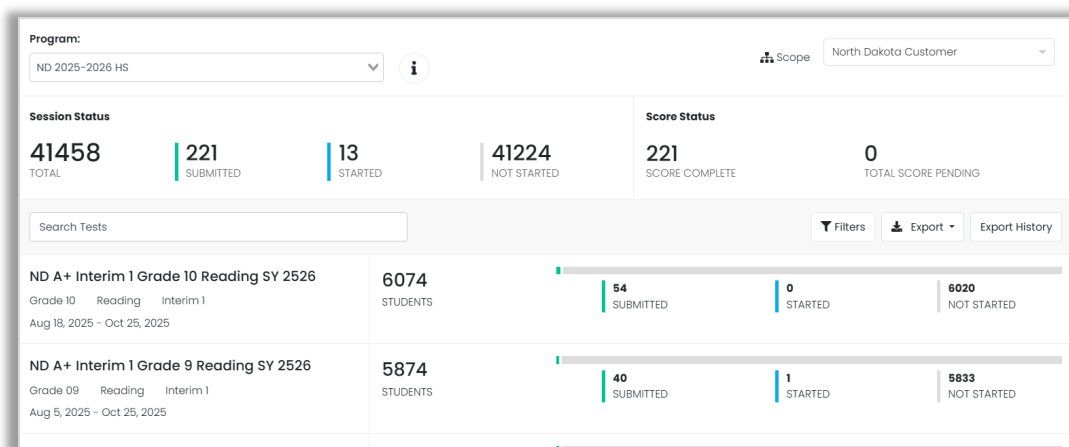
Program:

ND 2025-2026 HS

Scope North Dakota Customer

Session Status

41458
TOTAL

221
SUBMITTED

13
STARTED

41224
NOT STARTED

Score Status

221
SCORE COMPLETE

0
TOTAL SCORE PENDING

Search Tests

Filters

Export

Export History

ND A+ Interim 1 Grade 10 Reading SY 2526
Grade 10 Reading Interim 1
Aug 18, 2025 - Oct 25, 2025

6074
STUDENTS

54
SUBMITTED

0
STARTED

6020
NOT STARTED

ND A+ Interim 1 Grade 9 Reading SY 2526
Grade 09 Reading Interim 1
Aug 5, 2025 - Oct 25, 2025

5874
STUDENTS

40
SUBMITTED

1
STARTED

5833
NOT STARTED